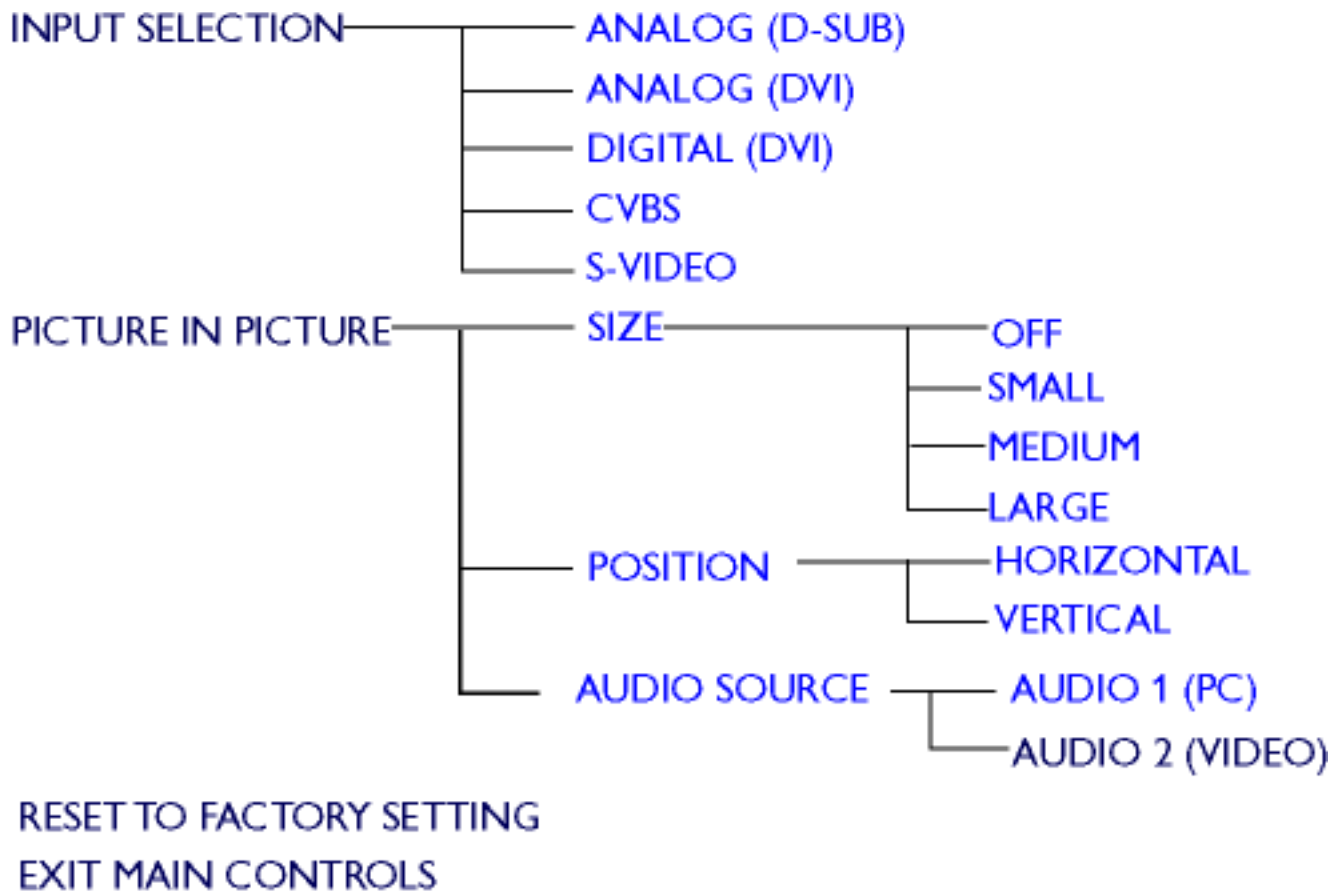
INPUT SELECTION
ANALOG (D-SUB)
ANALOG (DVI)
DIGITAL (DVI)
CVBS
S-VIDEO

PICTURE IN PICTURE
SIZE
OFF
SMALL
MEDIUM
LARGE
POSITION
HORIZONTAL
VERTICAL
AUDIO SOURCE
AUDIO 1 (PC)
AUDIO 2 (VIDEO)

RESET TO FACTORY SETTING

EXIT MAIN CONTROLS